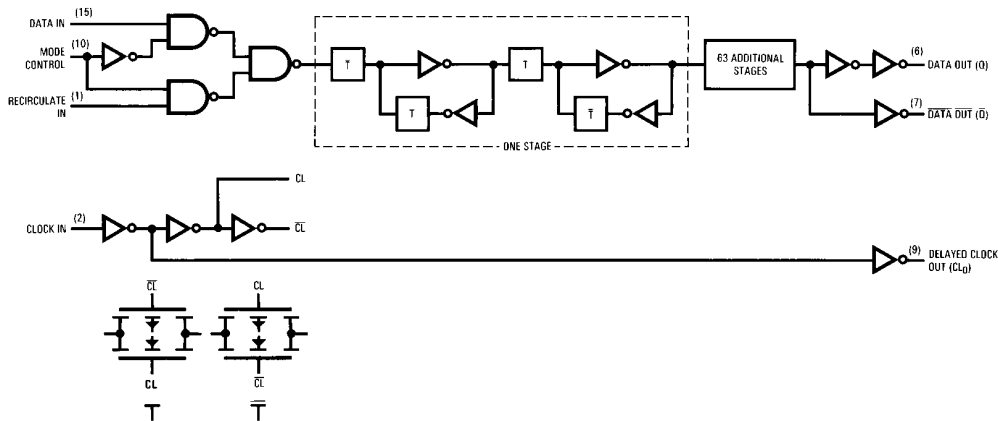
DATA IN (15)

MODE CONTROL (10)

RECIRCULATE IN (1)

T

T

T

$\overline{T}$

ONE STAGE

63 ADDITIONAL STAGES

(6) DATA OUT (Q)

(7) $\overline{\text{DATA OUT}}$ ($\overline{Q}$)

CL

CLOCK IN (2)

$\overline{CL}$

(9) DELAYED CLOCK OUT ($CL_D$)

$\overline{CL}$

CL

CL

$\overline{CL}$

T

$\overline{T}$